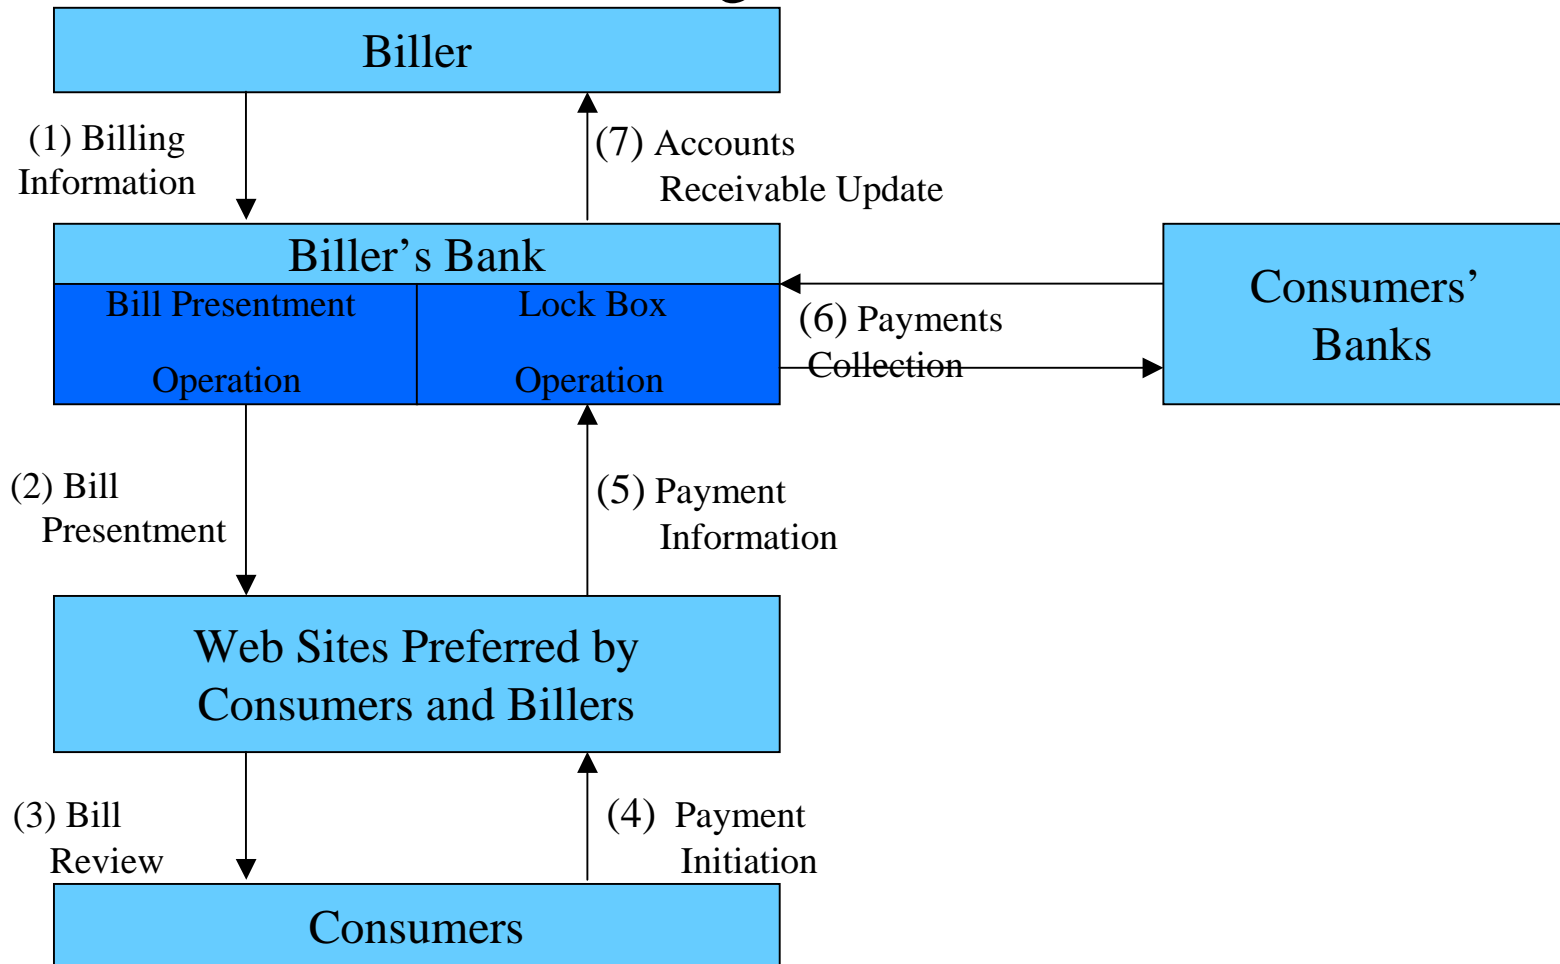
Biller

(1) Billing Information

(7) Accounts Receivable Update

Biller’s Bank

Bill Presentment Operation

Lock Box Operation

(6) Payments Collection

Consumers’ Banks

(2) Bill Presentment

(5) Payment Information

Web Sites Preferred by Consumers and Billers

(3) Bill Review

(4) Payment Initiation

Consumers